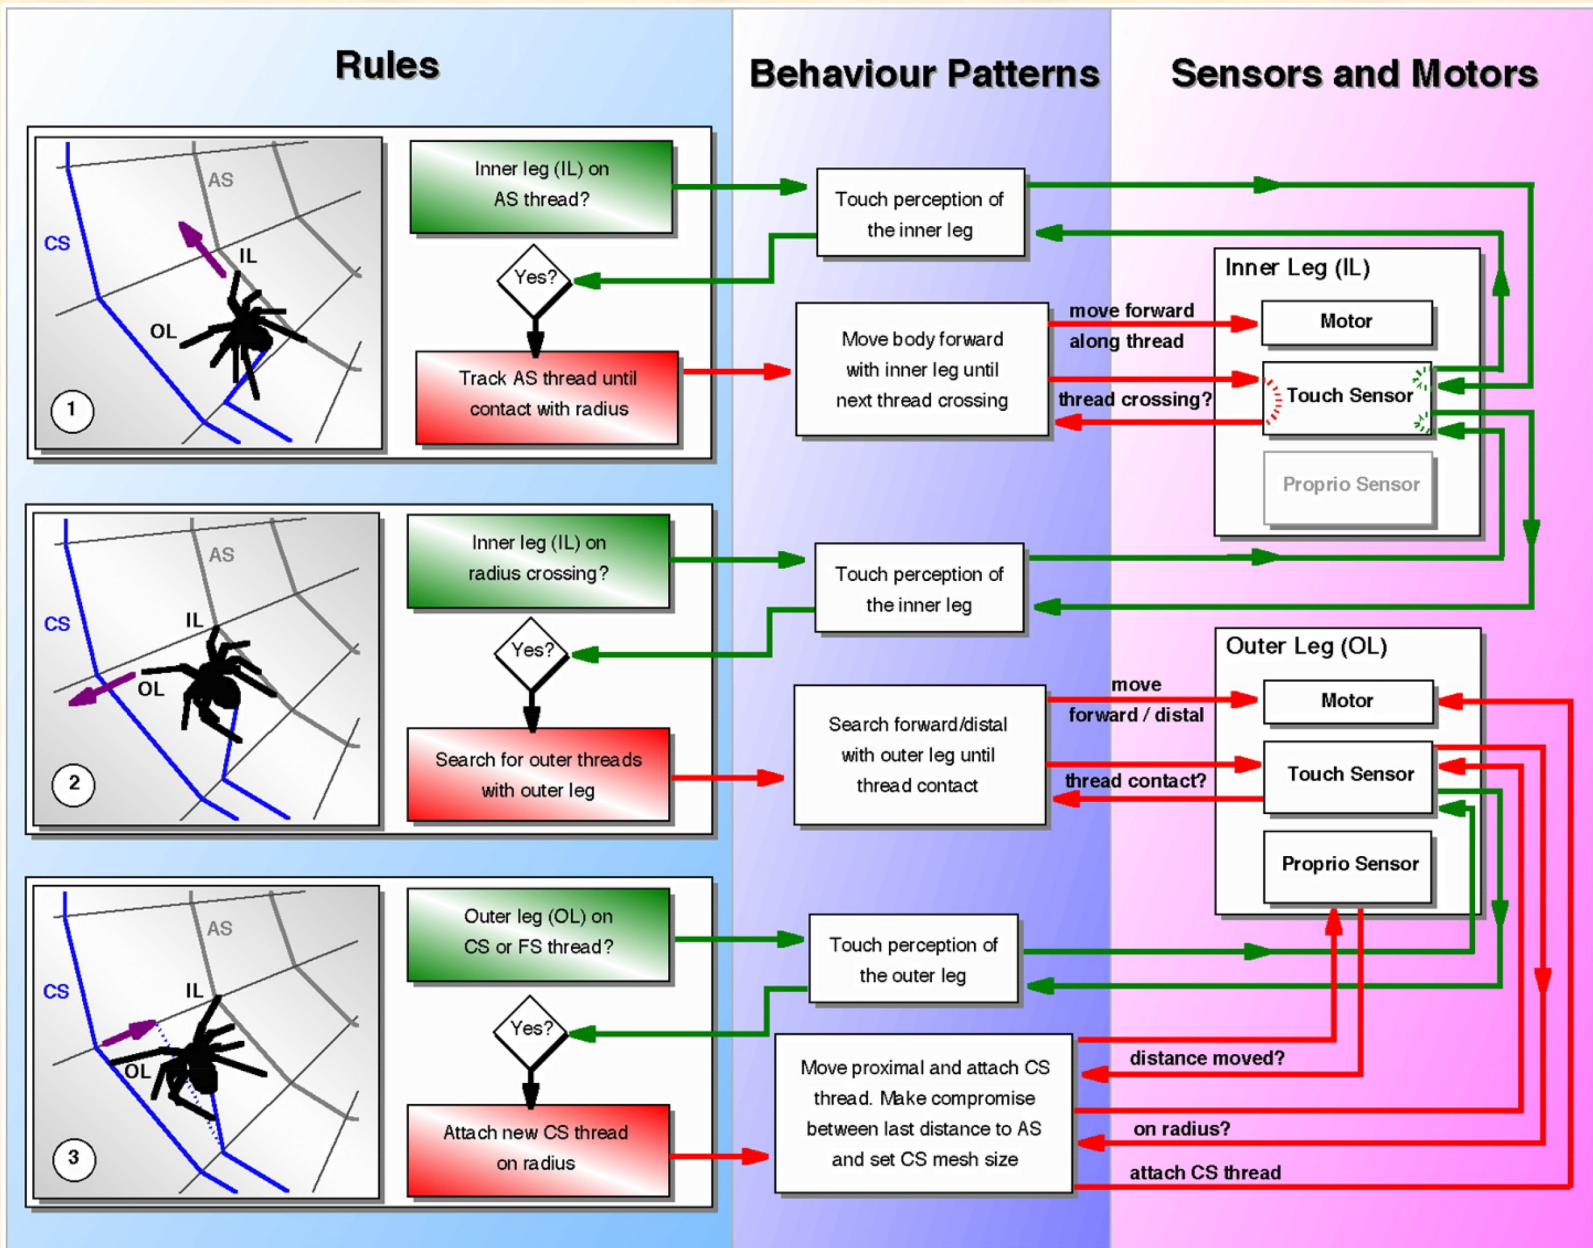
Rules

Behaviour Patterns

Sensors and Motors

AS
CS
IL
OL
1

Inner leg (IL) on AS thread?

Yes?

Track AS thread until contact with radius

Touch perception of the inner leg

Move body forward with inner leg until next thread crossing

move forward along thread

thread crossing?

Inner Leg (IL)

Motor

Touch Sensor

Proprio Sensor

AS
CS
IL
OL
2

Inner leg (IL) on radius crossing?

Yes?

Search for outer threads with outer leg

Touch perception of the inner leg

Search forward/distal with outer leg until thread contact

move forward / distal

thread contact?

Outer Leg (OL)

Motor

Touch Sensor

Proprio Sensor

AS
CS
IL
OL
3

Outer leg (OL) on CS or FS thread?

Yes?

Attach new CS thread on radius

Touch perception of the outer leg

Move proximal and attach CS thread. Make compromise between last distance to AS and set CS mesh size

distance moved?

on radius?

attach CS thread